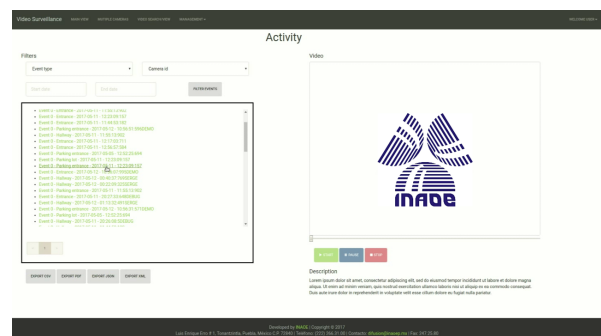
Video Surveillance MAIN VIEW MULTIPLE CAMERAS VIDEO SEARCH VIEW MANAGEMENT ▾ WELCOME USER ▾

Activity

Filters

Event type ▾ Camera id ▾

Start date End date FILTER EVENTS

Event 0 - Entrance - 2017-05-11 - 11:33:23.902
Event 0 - Entrance - 2017-05-11 - 12:33:09.151
Event 0 - Entrance - 2017-05-11 - 11:54:00.393
Event 0 - Parking entrance - 2017-05-13 - 10:56:51.59600345
Event 0 - Hallway - 2017-05-11 - 11:50:10.902
Event 0 - Entrance - 2017-05-11 - 12:17:29.711
Event 0 - Entrance - 2017-05-11 - 12:18:37.094
Event 0 - Parking entrance - 2017-05-03 - 12:22:20.049
Event 0 - Parking lot - 2017-05-11 - 12:33:08.132
Event 0 - Parking entrance - 2017-05-11 - 12:33:09.157
Event 0 - Entrance - 2017-05-12 - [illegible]
Event 0 - Hallway - 2017-05-12 - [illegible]
Event 0 - Hallway - 2017-05-12 - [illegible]
Event 0 - Parking entrance - 2017-05-11 - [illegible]
Event 0 - Parking lot - 2017-05-11 - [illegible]
Event 0 - Hallway - 2017-05-11 - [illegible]
Event 0 - Parking entrance - 2017-05-13 - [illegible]
Event 0 - Parking lot - 2017-05-03 - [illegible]
Event 0 - Hallway - 2017-05-11 - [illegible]

« 1 »

EXPORT CSV EXPORT PDF EXPORT JSON EXPORT XML

Video

INAOE

▶ START ■ PAUSE ■ STOP

Description

Lorem ipsum dolor sit amet, consectetur adipiscing elit, sed do eiusmod tempor incididunt ut labore et dolore magna aliqua. Ut enim ad minim veniam, quis nostrud exercitation ullamco laboris nisi ut aliquip ex ea commodo consequat. Duis aute irure dolor in reprehenderit in voluptate velit esse cillum dolore eu fugiat nulla pariatur.

Developed by INAOE | Copyright © 2017
Luis Enrique Erro # 1, Tonantzintla, Puebla, México C.P. 72840 | Teléfono: (222) 266.31.00 | Contacto: difusion@inaoep.mx | Fax: 247.25.80